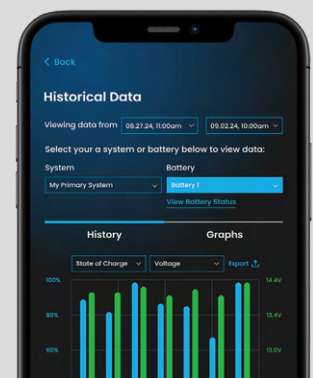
< Back

Historical Data

Viewing data from 08.27.24, 11:00am 09.02.24, 10:00am

Select your a system or battery below to view data:

System
My Primary System

Battery
Battery 1

View Battery Status

History

Graphs

State of Charge
Voltage
Export

100%
80%
90%

14.4V
13.4V
13.0V